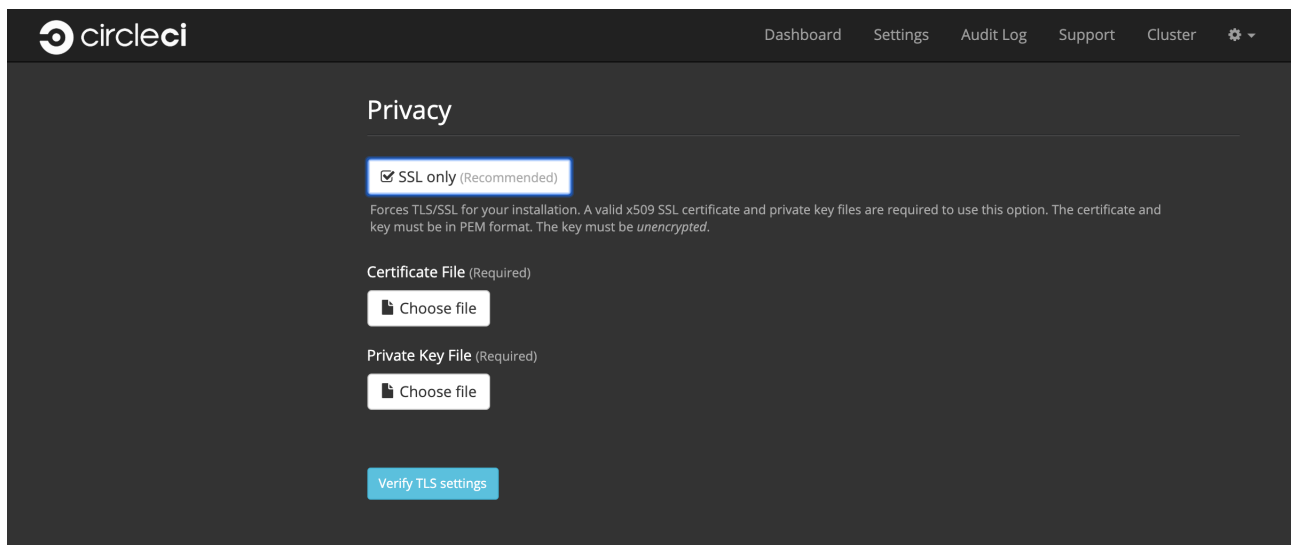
circleci

Dashboard Settings Audit Log Support Cluster

Privacy

SSL only (Recommended)

Forces TLS/SSL for your installation. A valid x509 SSL certificate and private key files are required to use this option. The certificate and key must be in PEM format. The key must be *unencrypted*.

Certificate File (Required)

Choose file

Private Key File (Required)

Choose file

Verify TLS settings